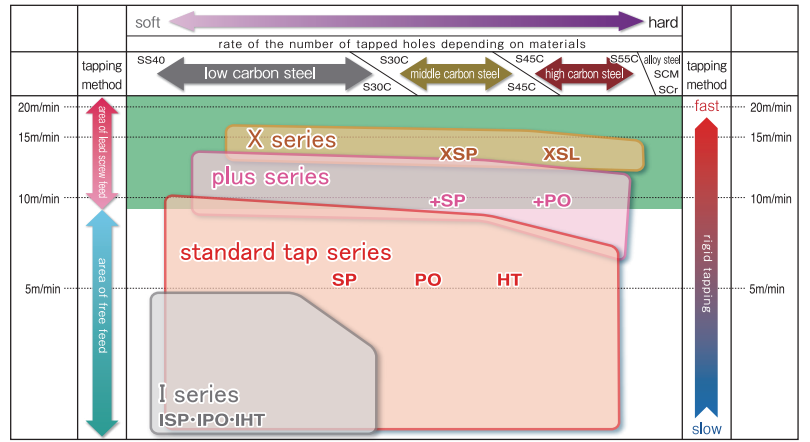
soft hard

rate of the number of tapped holes depending on materials

tapping method

SS40 low carbon steel S30C

S30C middle carbon steel S45C

S45C high carbon steel S55C

alloy steel SCM SCr

tapping method

20m/min
15m/min
10m/min
5m/min

area of lead screw feed

area of free feed

X series
XSP XSL

plus series
+SP +PO

standard tap series
SP PO HT

I series
ISP·IPO·IHT

fast

rigid tapping

slow

20m/min
15m/min
10m/min
5m/min